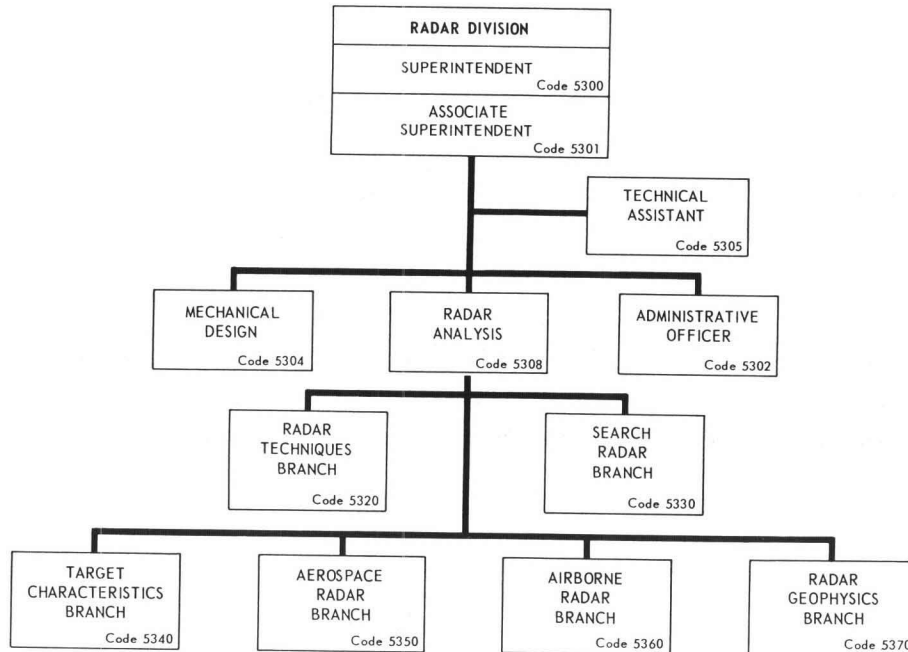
RADAR DIVISION

SUPERINTENDENT
Code 5300

ASSOCIATE SUPERINTENDENT
Code 5301

TECHNICAL ASSISTANT
Code 5305

MECHANICAL DESIGN
Code 5304

RADAR ANALYSIS
Code 5308

ADMINISTRATIVE OFFICER
Code 5302

RADAR TECHNIQUES BRANCH
Code 5320

SEARCH RADAR BRANCH
Code 5330

TARGET CHARACTERISTICS BRANCH
Code 5340

AEROSPACE RADAR BRANCH
Code 5350

AIRBORNE RADAR BRANCH
Code 5360

RADAR GEOPHYSICS BRANCH
Code 5370